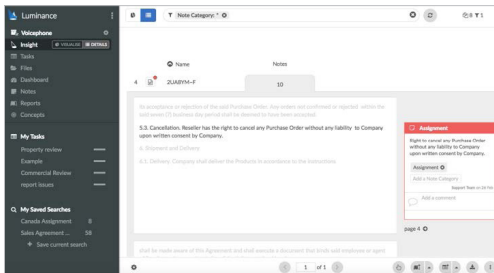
Luminance

Voicephone

Insight VISUALISE DETAILS

Tasks

Files

Dashboard

Notes

Reports

Concepts

My Tasks

Property review

Example

Commercial Review

report issues

My Saved Searches

Canada Assignment 8

Sales Agreement ... 59

+ Save current search

Note Category: * ✪

⊕ 8 ▼ 1

Name

Notes

4 2UABYM-F

10

No acceptance or rejection of the said Purchase Order. Any orders not confirmed or rejected within the said seven (7) business day period shall be deemed to have been accepted.

5.3. Cancellation. Reseller has the right to cancel any Purchase Order without any liability to Company upon written consent by Company.

6. Shipment and Delivery

6.1. Delivery. Company shall deliver the Products in accordance to the instructions

Assignment

Right to cancel any Purchase Order without any liability to Company upon written consent by Company.

Assignment ✪

Add a Note Category

Add a comment

page 4 ✪

shall be made aware of this Agreement and shall execute a document that binds said employee or agent

1 of 1